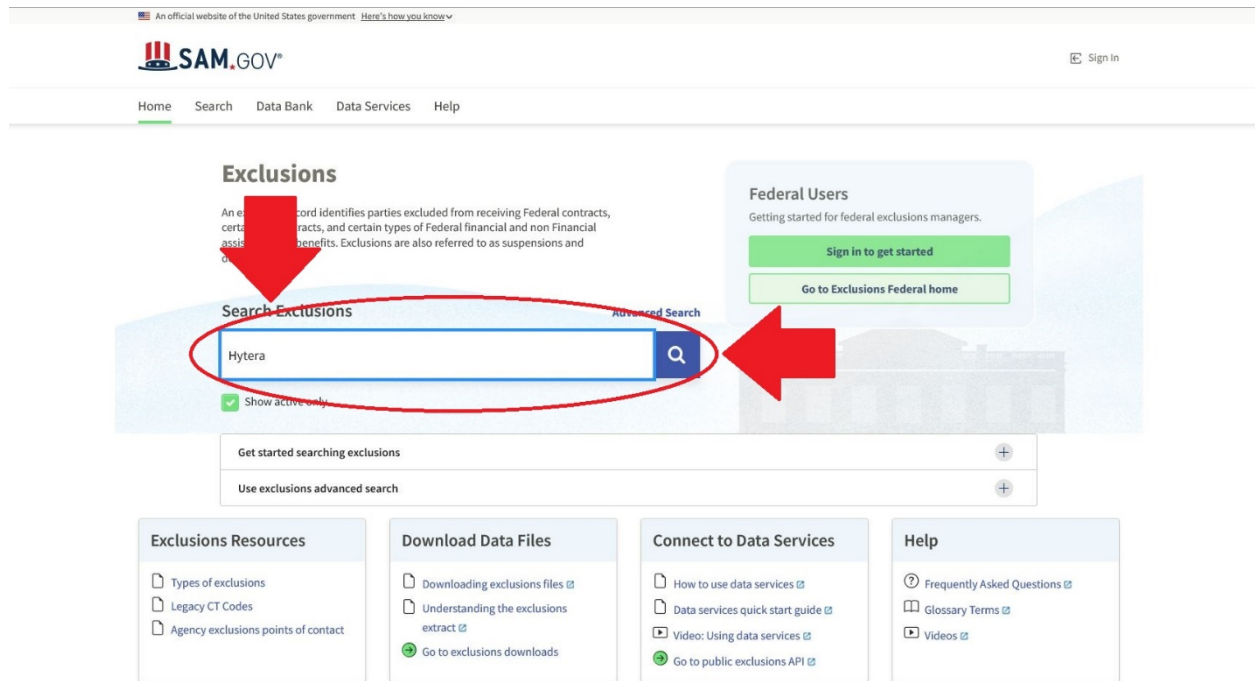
An official website of the United States government Here's how you know

SAM.GOV®

Sign In

Home Search Data Bank Data Services Help

Exclusions

An ex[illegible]cord identifies parties excluded from receiving Federal contracts, certa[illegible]racts, and certain types of Federal financial and non Financial assis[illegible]benefits. Exclusions are also referred to as suspensions and d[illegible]

Search Exclusions

Advanced Search

Hytera

Show active only

Federal Users

Getting started for federal exclusions managers.

Sign in to get started

Go to Exclusions Federal home

Get started searching exclusions

Use exclusions advanced search

Exclusions Resources

Types of exclusions

Legacy CT Codes

Agency exclusions points of contact

Download Data Files

Downloading exclusions files

Understanding the exclusions extract

Go to exclusions downloads

Connect to Data Services

How to use data services

Data services quick start guide

Video: Using data services

Go to public exclusions API

Help

Frequently Asked Questions

Glossary Terms

Videos